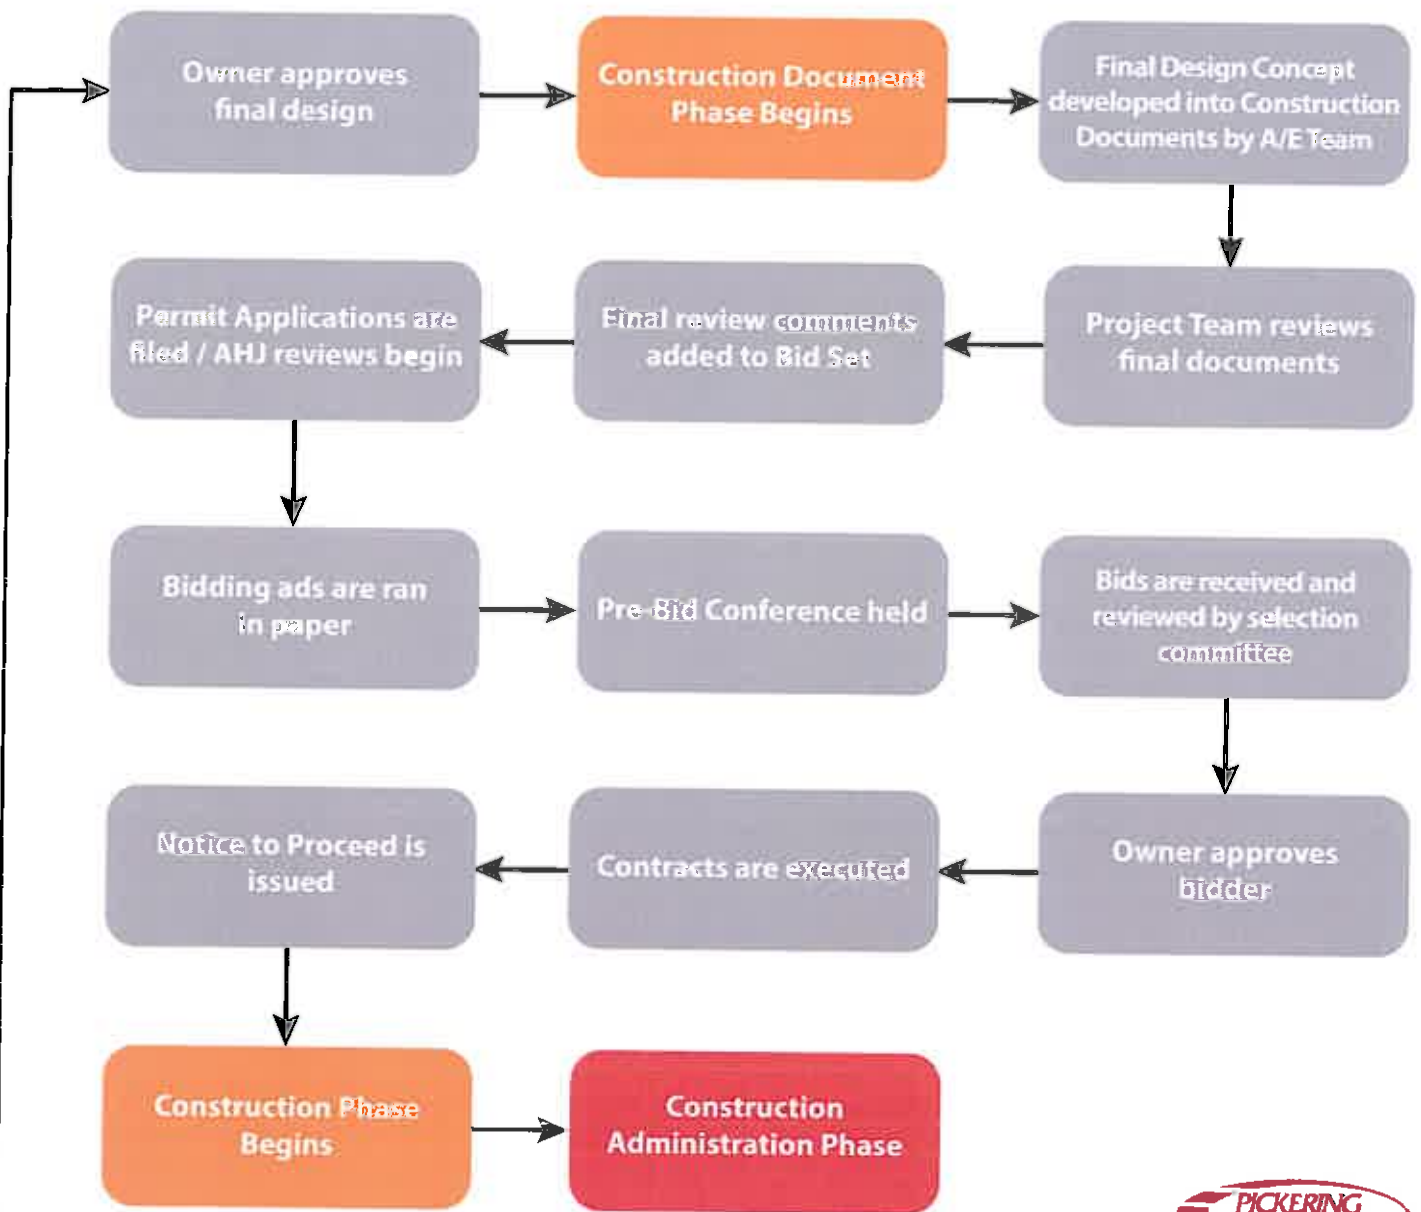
Owner approves final design

Construction Document Phase Begins

Final Design Concept developed into Construction Documents by A/E Team

Project Team reviews final documents

Final review comments added to Bid Set

Permit Applications are filed / AHJ reviews begin

Bidding ads are ran in paper

Pre-Bid Conference held

Bids are received and reviewed by selection committee

Owner approves bidder

Contracts are executed

Notice to Proceed is issued

Construction Phase Begins

Construction Administration Phase

PICKERING